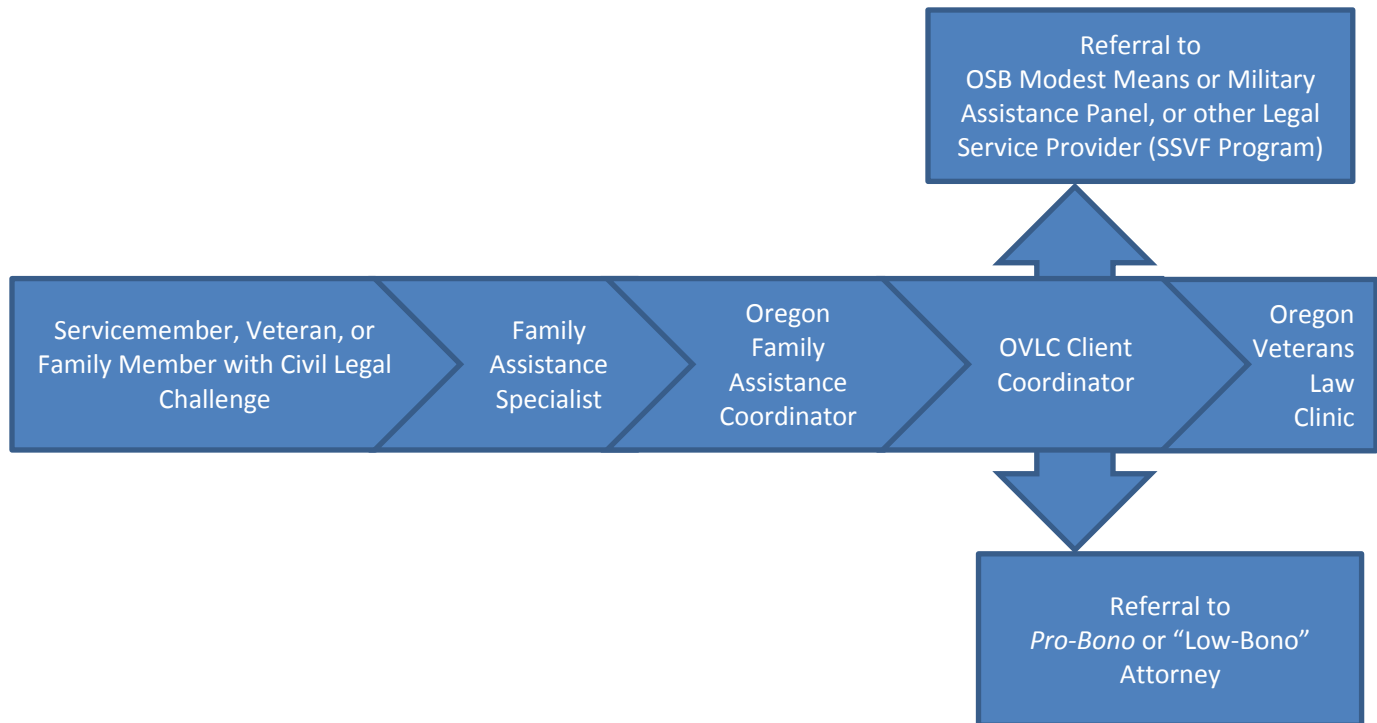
Referral to OSB Modest Means or Military Assistance Panel, or other Legal Service Provider (SSVF Program)

Servicemember, Veteran, or Family Member with Civil Legal Challenge

Family Assistance Specialist

Oregon Family Assistance Coordinator

OVLC Client Coordinator

Oregon Veterans Law Clinic

Referral to Pro-Bono or “Low-Bono” Attorney